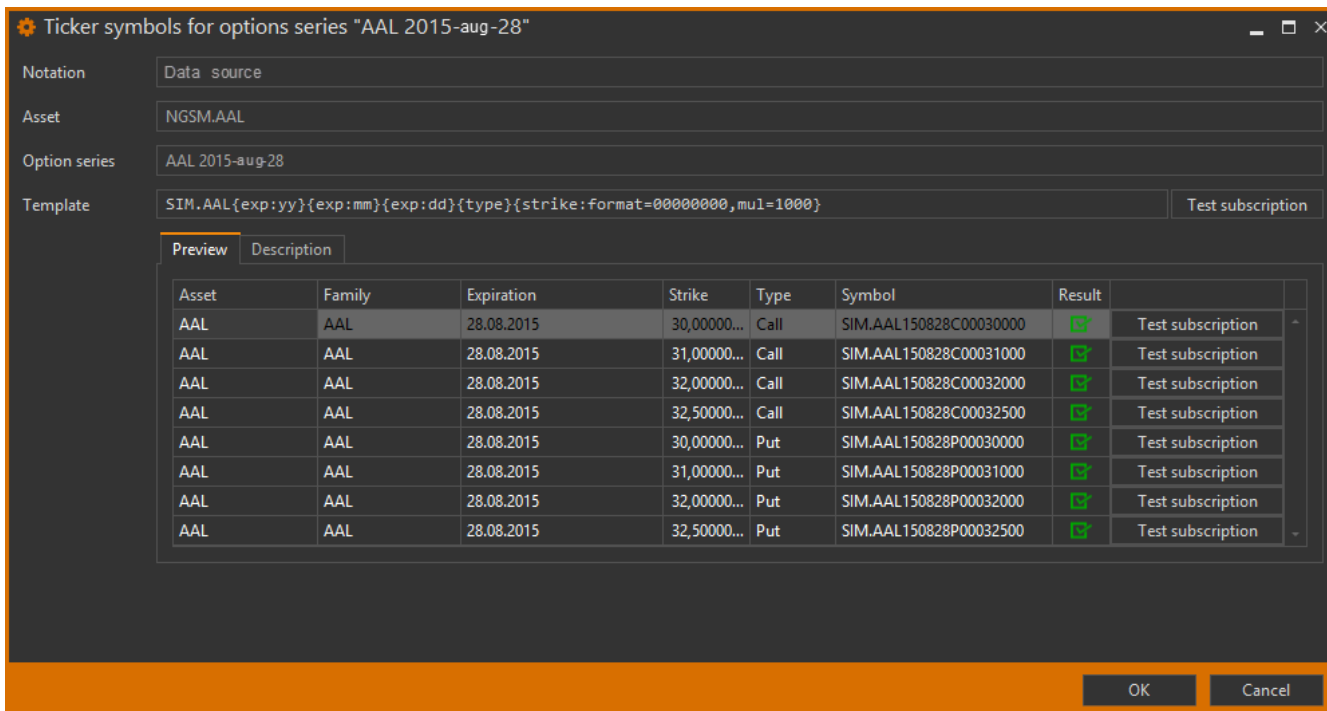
Ticker symbols for options series "AAL 2015-aug-28"

Notation Data source

Asset NGSM.AAL

Option series AAL 2015-aug-28

Template SIM.AAL{exp:yy}{exp:mm}{exp:dd}{type}{strike:format=00000000,mul=1000} Test subscription

Preview Description

| Asset | Family | Expiration | Strike | Type | Symbol | Result | |
|---|---|---|---|---|---|---|---|
| AAL | AAL | 28.08.2015 | 30,00000... | Call | SIM.AAL150828C00030000 | | Test subscription |
| AAL | AAL | 28.08.2015 | 31,00000... | Call | SIM.AAL150828C00031000 | | Test subscription |
| AAL | AAL | 28.08.2015 | 32,00000... | Call | SIM.AAL150828C00032000 | | Test subscription |
| AAL | AAL | 28.08.2015 | 32,50000... | Call | SIM.AAL150828C00032500 | | Test subscription |
| AAL | AAL | 28.08.2015 | 30,00000... | Put | SIM.AAL150828P00030000 | | Test subscription |
| AAL | AAL | 28.08.2015 | 31,00000... | Put | SIM.AAL150828P00031000 | | Test subscription |
| AAL | AAL | 28.08.2015 | 32,00000... | Put | SIM.AAL150828P00032000 | | Test subscription |
| AAL | AAL | 28.08.2015 | 32,50000... | Put | SIM.AAL150828P00032500 | | Test subscription |

OK Cancel